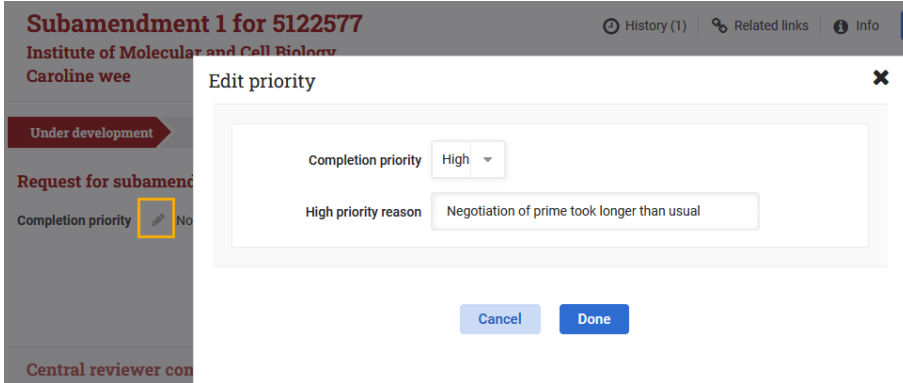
Subamendment 1 for 5122577

Institute of Molecular and Cell Biology

Caroline wee

History (1) Related links Info

Under development

Request for subamend

Completion priority No

Central reviewer com

Edit priority

✖

Completion priority High

High priority reason Negotiation of prime took longer than usual

Cancel Done